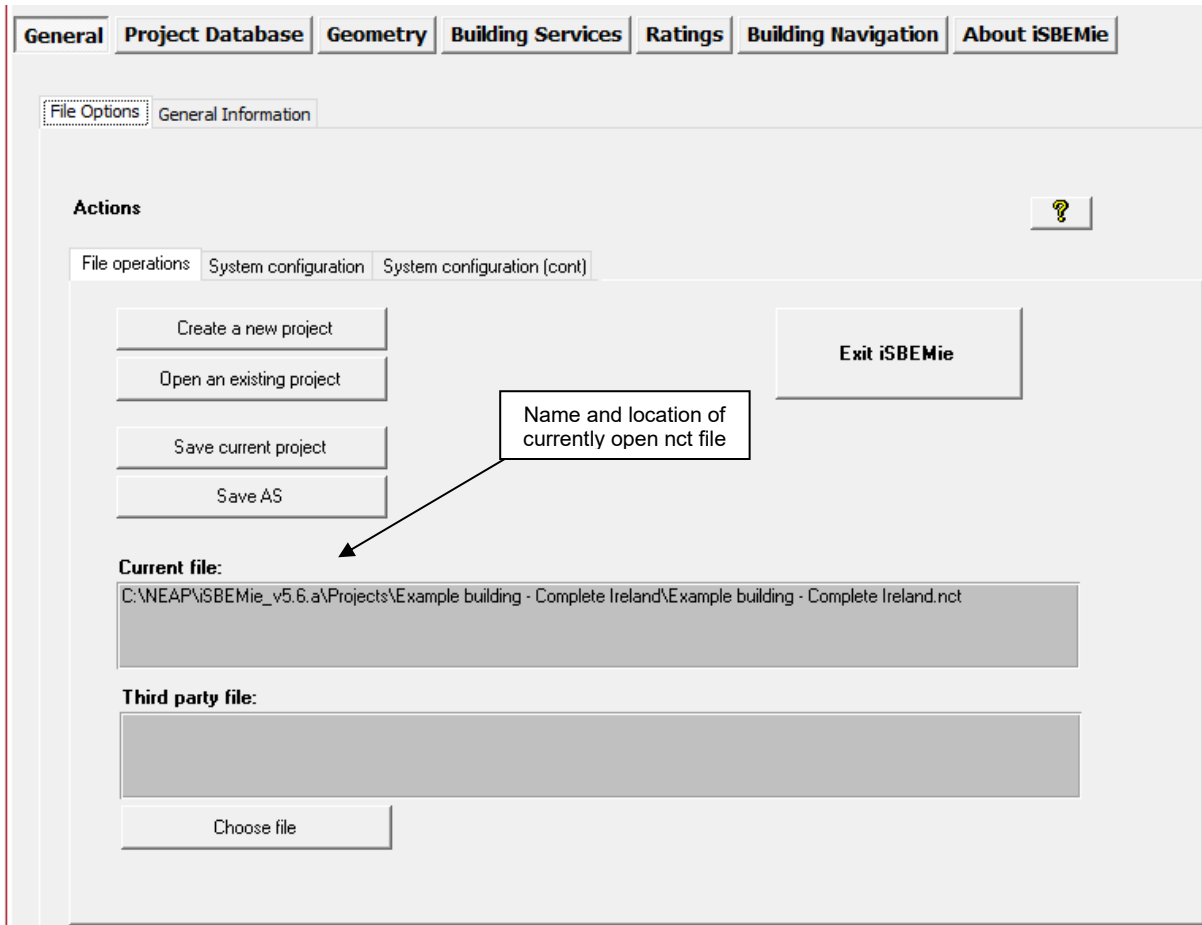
General | Project Database | Geometry | Building Services | Ratings | Building Navigation | About iSBEMie

File Options | General Information

Actions

?

File operations | System configuration | System configuration (cont)

Create a new project

Open an existing project

Save current project

Save AS

Exit iSBEMie

Name and location of currently open nct file

Current file:

C:\NEAP\iSBEMie_v5.6.a\Projects\Example building - Complete Ireland\Example building - Complete Ireland.nct

Third party file:

Choose file